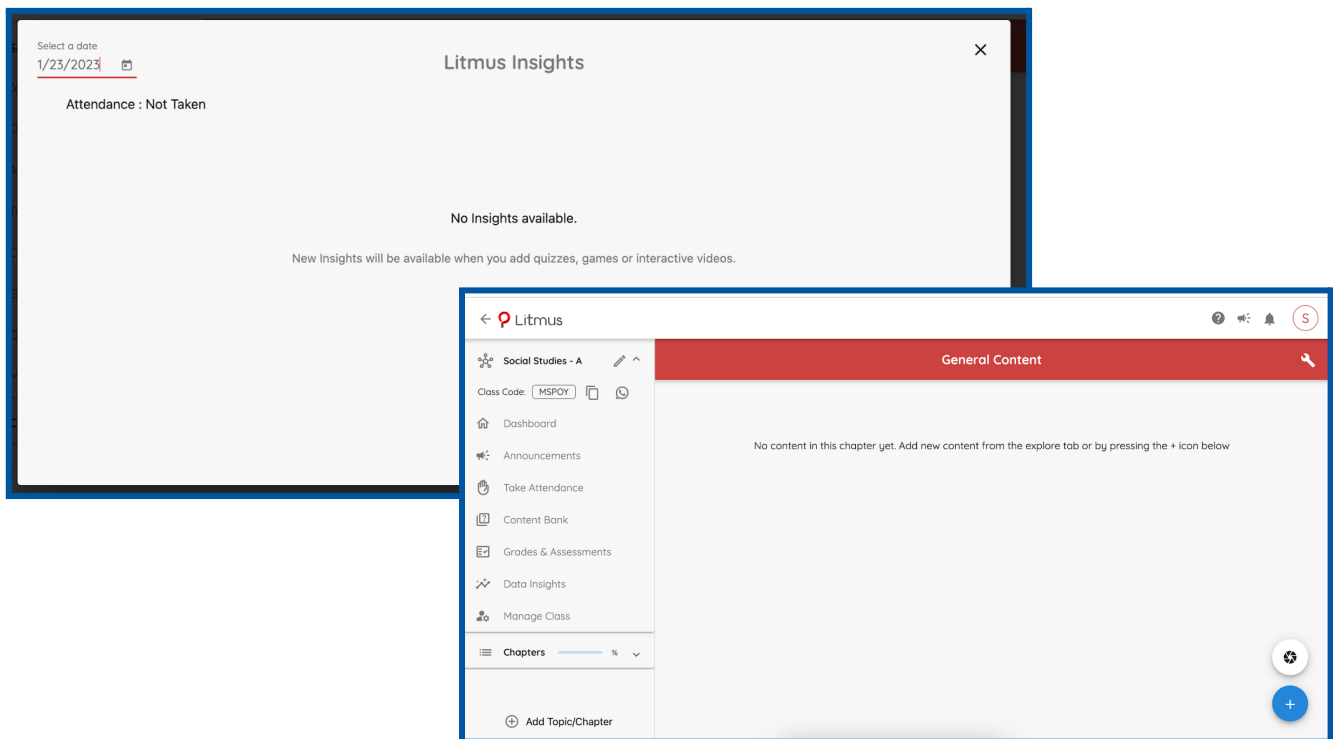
Select a date
1/23/2023

Litmus Insights

×

Attendance : Not Taken

No Insights available.

New Insights will be available when you add quizzes, games or interactive videos.

← Litmus

S

Social Studies - A

Class Code: MSPOY

Dashboard

Announcements

Take Attendance

Content Bank

Grades & Assessments

Data Insights

Manage Class

Chapters %

Add Topic/Chapter

General Content

No content in this chapter yet. Add new content from the explore tab or by pressing the + icon below

+